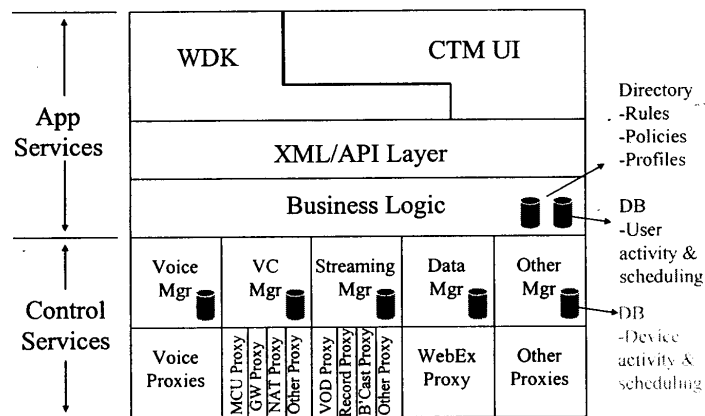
App Services

Control Services

WDK

CTM UI

XML/API Layer

Business Logic

Voice Mgr

VC Mgr

Streaming Mgr

Data Mgr

Other Mgr

Voice Proxies

MCU Proxy

GW Proxy

NAT Proxy

Other Proxy

VOD Proxy

Record Proxy

B'Cast Proxy

Other Proxy

WebEx Proxy

Other Proxies

Directory
-Rules
-Policies
-Profiles

DB
-User activity & scheduling

DB
-Device activity & scheduling